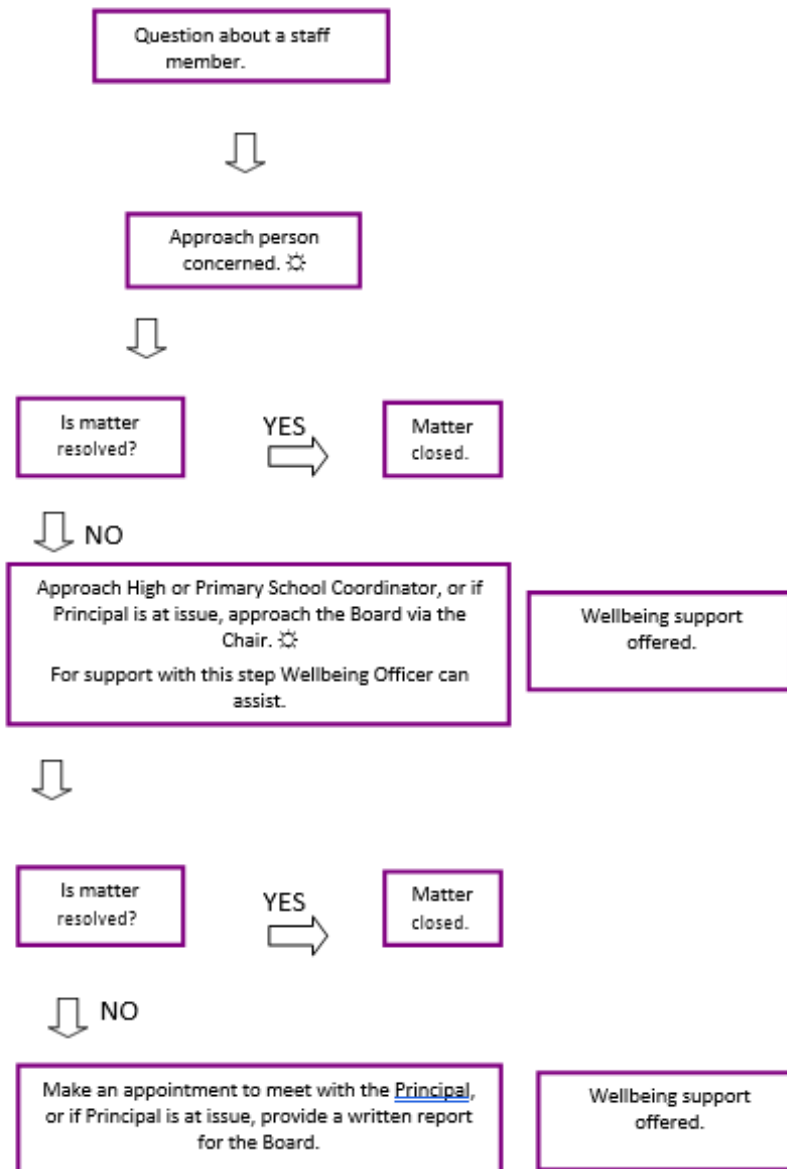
Question about a staff member.

Approach person concerned. ☼

Is matter resolved?

YES

Matter closed.

NO

Approach High or Primary School Coordinator, or if Principal is at issue, approach the Board via the Chair. ☼

For support with this step Wellbeing Officer can assist.

Wellbeing support offered.

Is matter resolved?

YES

Matter closed.

NO

Make an appointment to meet with the Principal, or if Principal is at issue, provide a written report for the Board.

Wellbeing support offered.